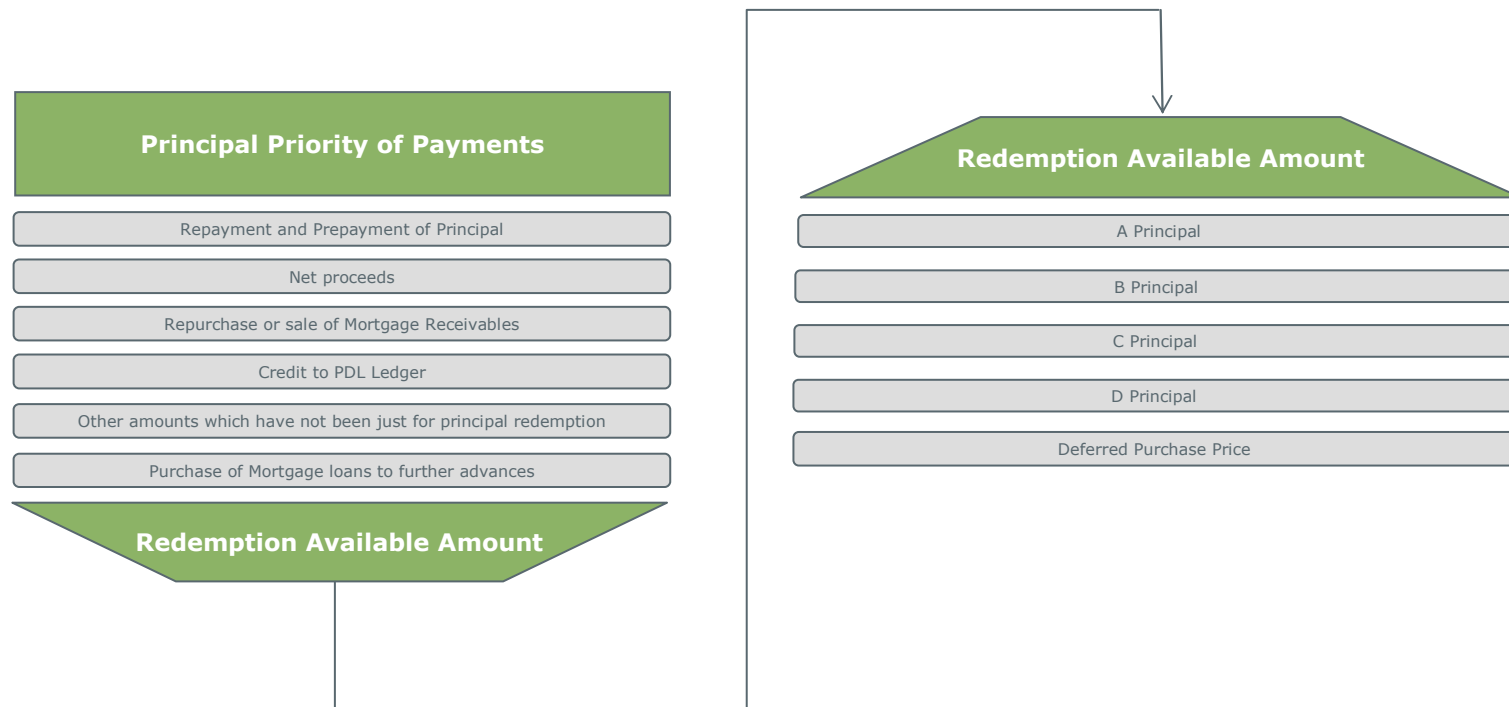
Principal Priority of Payments

Repayment and Prepayment of Principal

Net proceeds

Repurchase or sale of Mortgage Receivables

Credit to PDL Ledger

Other amounts which have not been just for principal redemption

Purchase of Mortgage loans to further advances

Redemption Available Amount

Redemption Available Amount

A Principal

B Principal

C Principal

D Principal

Deferred Purchase Price